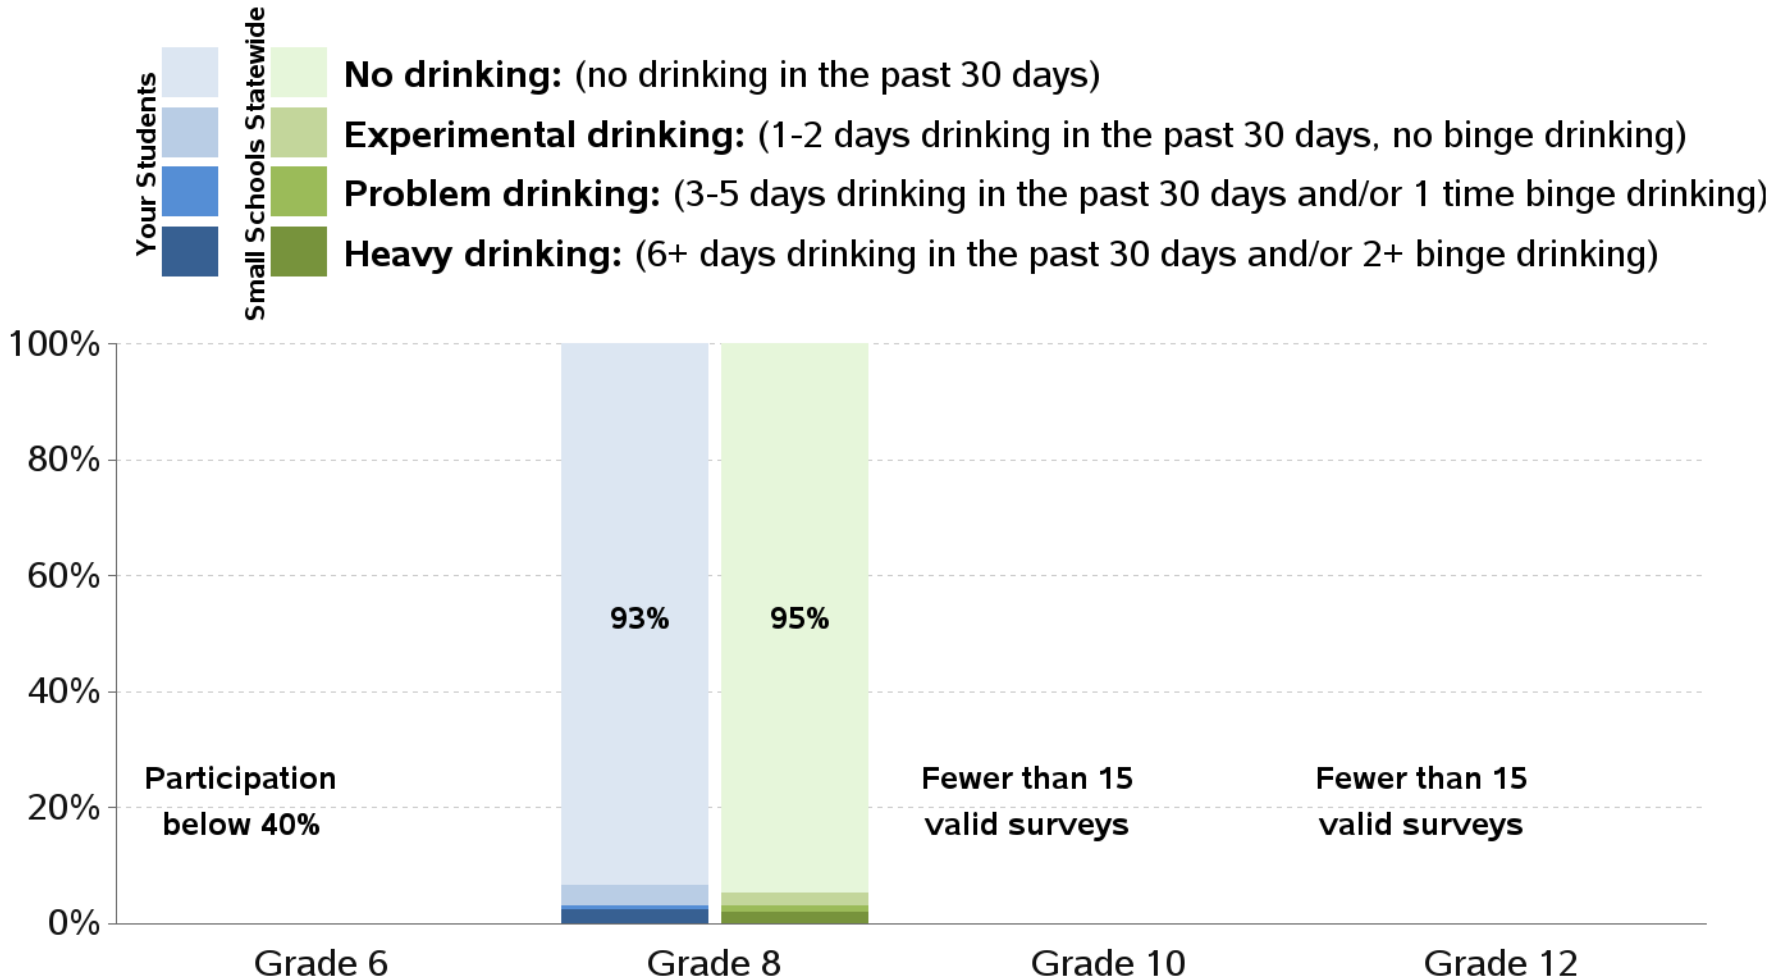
Your Students

Small Schools Statewide

**No drinking:** (no drinking in the past 30 days)

**Experimental drinking:** (1-2 days drinking in the past 30 days, no binge drinking)

**Problem drinking:** (3-5 days drinking in the past 30 days and/or 1 time binge drinking)

**Heavy drinking:** (6+ days drinking in the past 30 days and/or 2+ binge drinking)

100%
80%
60%
40%
20%
0%

Participation below 40%

93%

95%

Fewer than 15 valid surveys

Fewer than 15 valid surveys

Grade 6
Grade 8
Grade 10
Grade 12